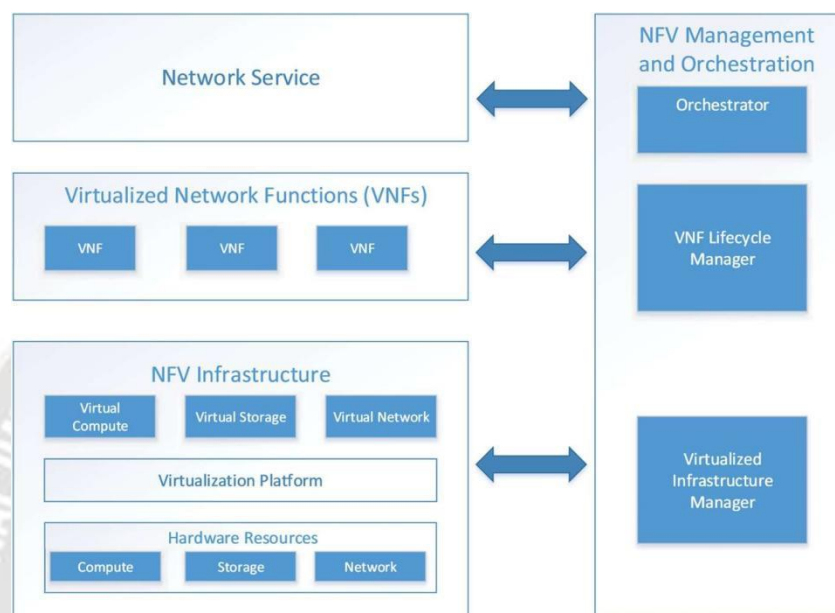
Network Service

Virtualized Network Functions (VNFs)

VNF

VNF

VNF

NFV Infrastructure

Virtual Compute

Virtual Storage

Virtual Network

Virtualization Platform

Hardware Resources

Compute

Storage

Network

NFV Management and Orchestration

Orchestrator

VNF Lifecycle Manager

Virtualized Infrastructure Manager